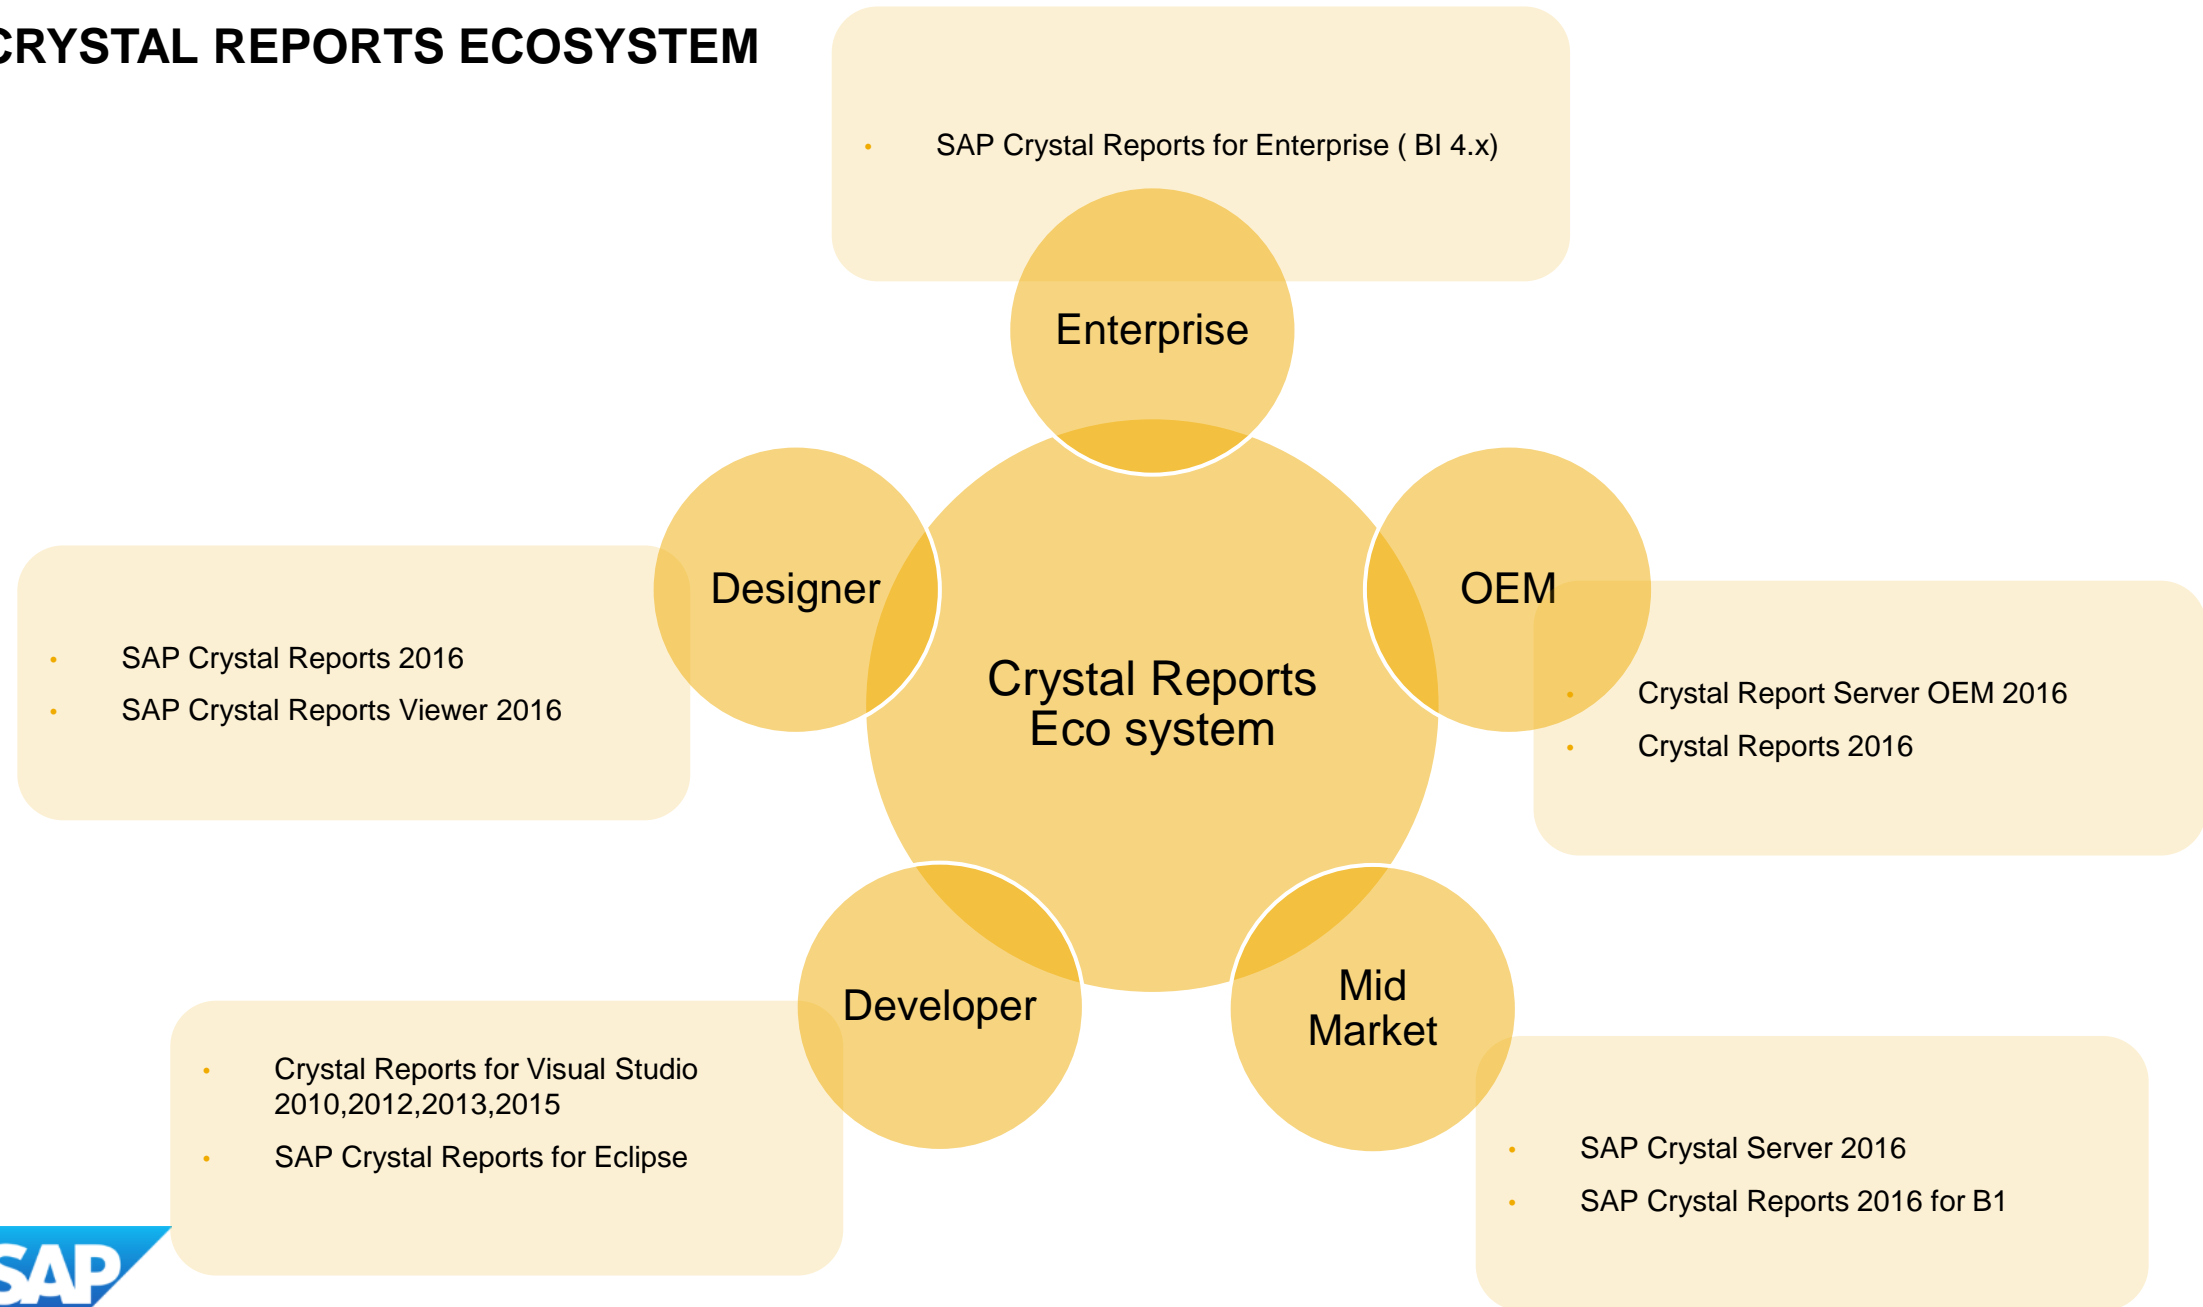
CRYSTAL REPORTS ECOSYSTEM

• SAP Crystal Reports for Enterprise ( BI 4.x)

Enterprise

Designer

OEM

Crystal Reports Eco system

• SAP Crystal Reports 2016
• SAP Crystal Reports Viewer 2016

• Crystal Report Server OEM 2016
• Crystal Reports 2016

Developer

Mid Market

• Crystal Reports for Visual Studio 2010,2012,2013,2015
• SAP Crystal Reports for Eclipse

• SAP Crystal Server 2016
• SAP Crystal Reports 2016 for B1

SAP